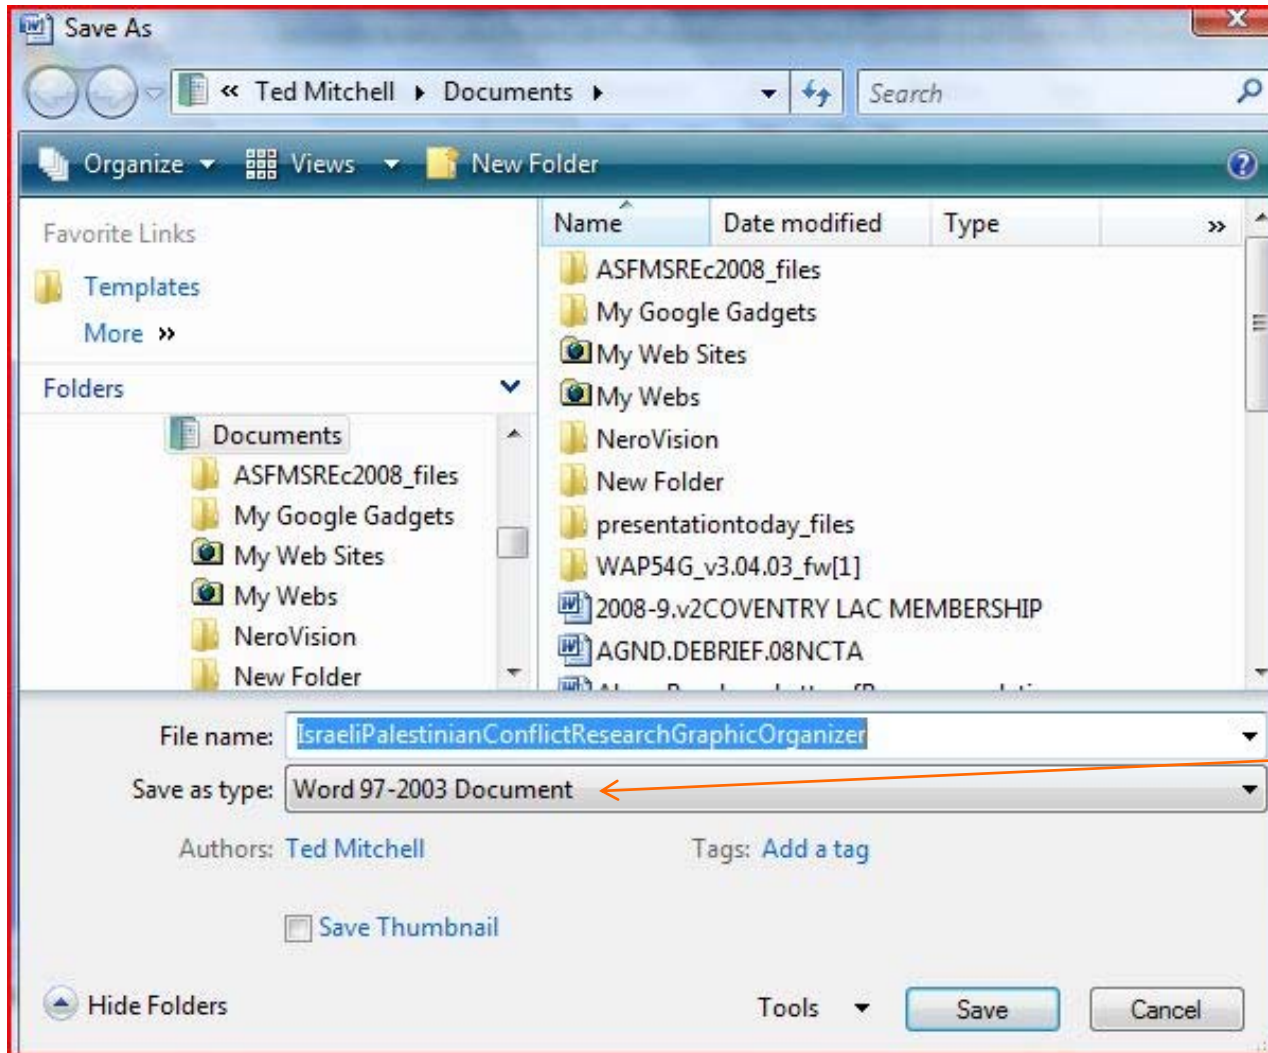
Save As

« Ted Mitchell ▸ Documents ▸

Search

Organize Views New Folder

Favorite Links

Templates

More »

Folders

Documents
ASFMSREc2008_files
My Google Gadgets
My Web Sites
My Webs
NeroVision
New Folder

| Name | Date modified | Type | » |
|---|---|---|---|
| ASFMSREc2008_files | | | |
| My Google Gadgets | | | |
| My Web Sites | | | |
| My Webs | | | |
| NeroVision | | | |
| New Folder | | | |
| presentationtoday_files | | | |
| WAP54G_v3.04.03_fw[1] | | | |
| 2008-9.v2COVENTRY LAC MEMBERSHIP | | | |
| AGND.DEBRIEF.08NCTA | | | |
| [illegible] | | | |

File name: IsraeliPalestinianConflictResearchGraphicOrganizer

Save as type: Word 97-2003 Document

Authors: Ted Mitchell

Tags: Add a tag

Save Thumbnail

Hide Folders

Tools

Save

Cancel